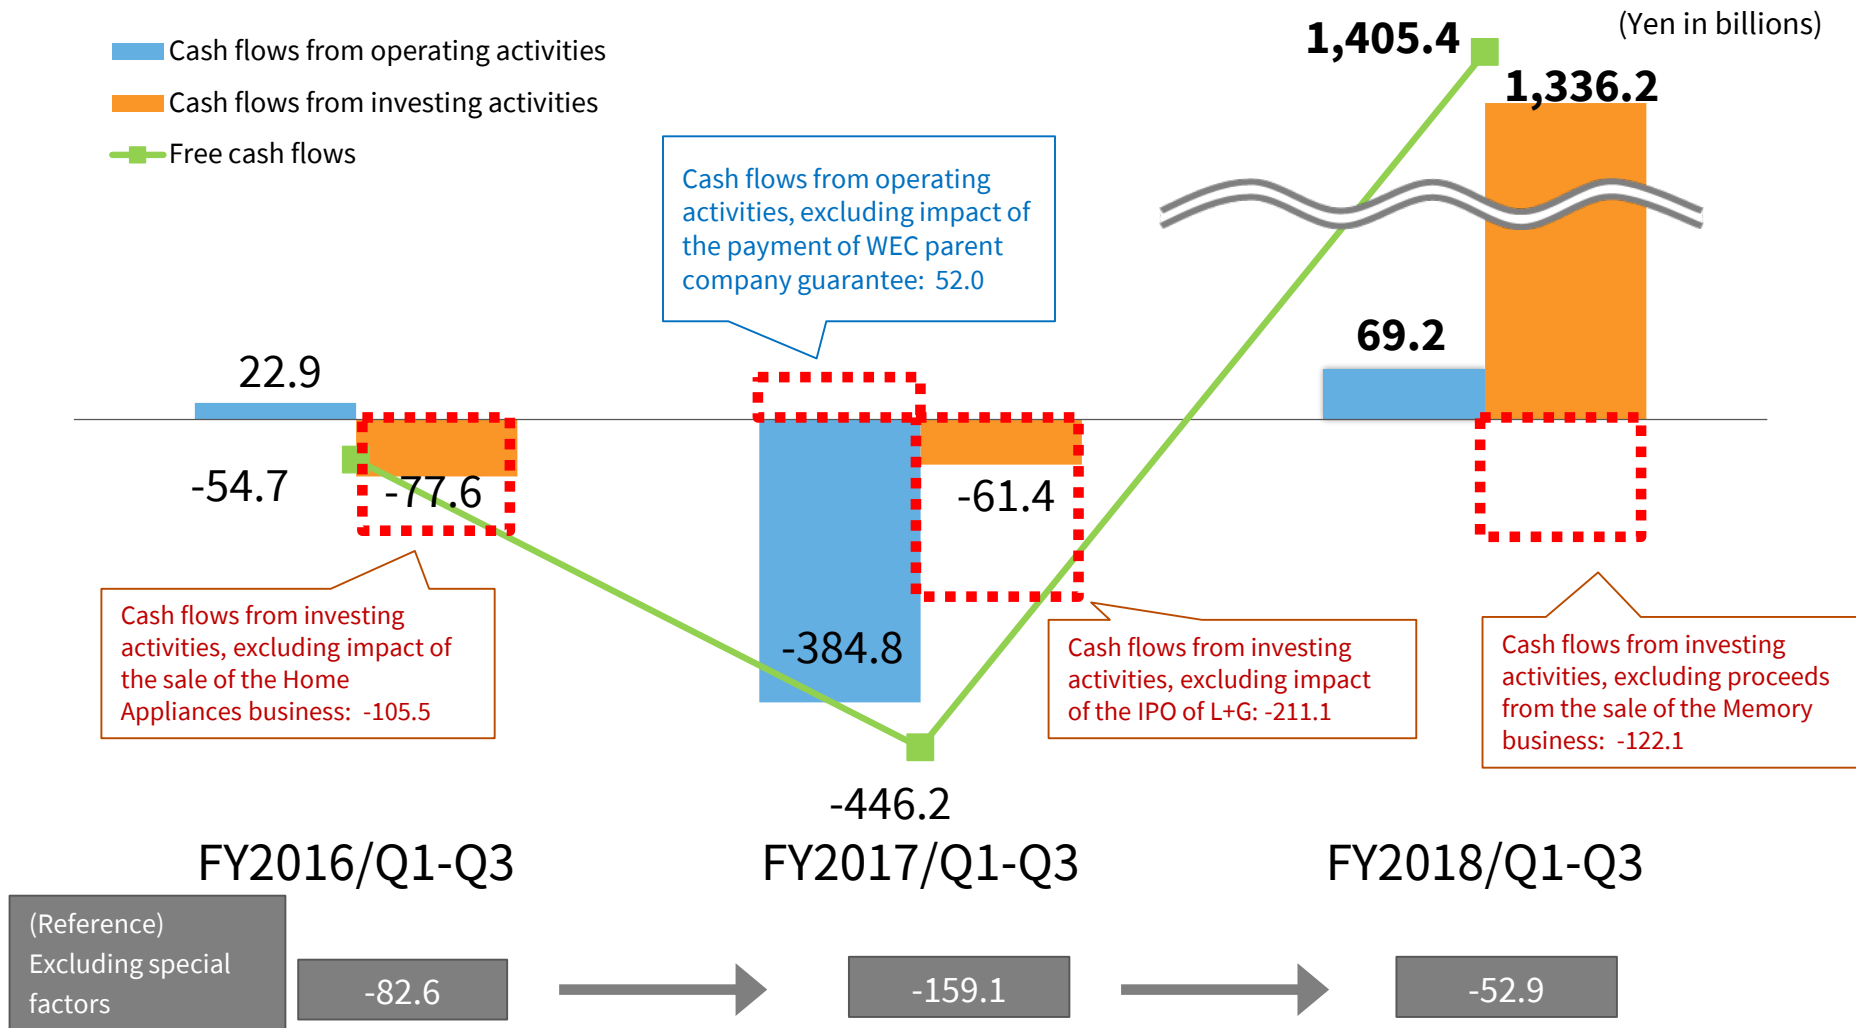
Cash flows from operating activities
Cash flows from investing activities
Free cash flows

(Yen in billions)

1,405.4
1,336.2

Cash flows from operating activities, excluding impact of the payment of WEC parent company guarantee: 52.0

22.9
69.2

-54.7
-77.6
-61.4
-384.8

Cash flows from investing activities, excluding impact of the sale of the Home Appliances business: -105.5

Cash flows from investing activities, excluding impact of the IPO of L+G: -211.1

Cash flows from investing activities, excluding proceeds from the sale of the Memory business: -122.1

-446.2

FY2016/Q1-Q3
FY2017/Q1-Q3
FY2018/Q1-Q3

(Reference) Excluding special factors
-82.6
-159.1
-52.9